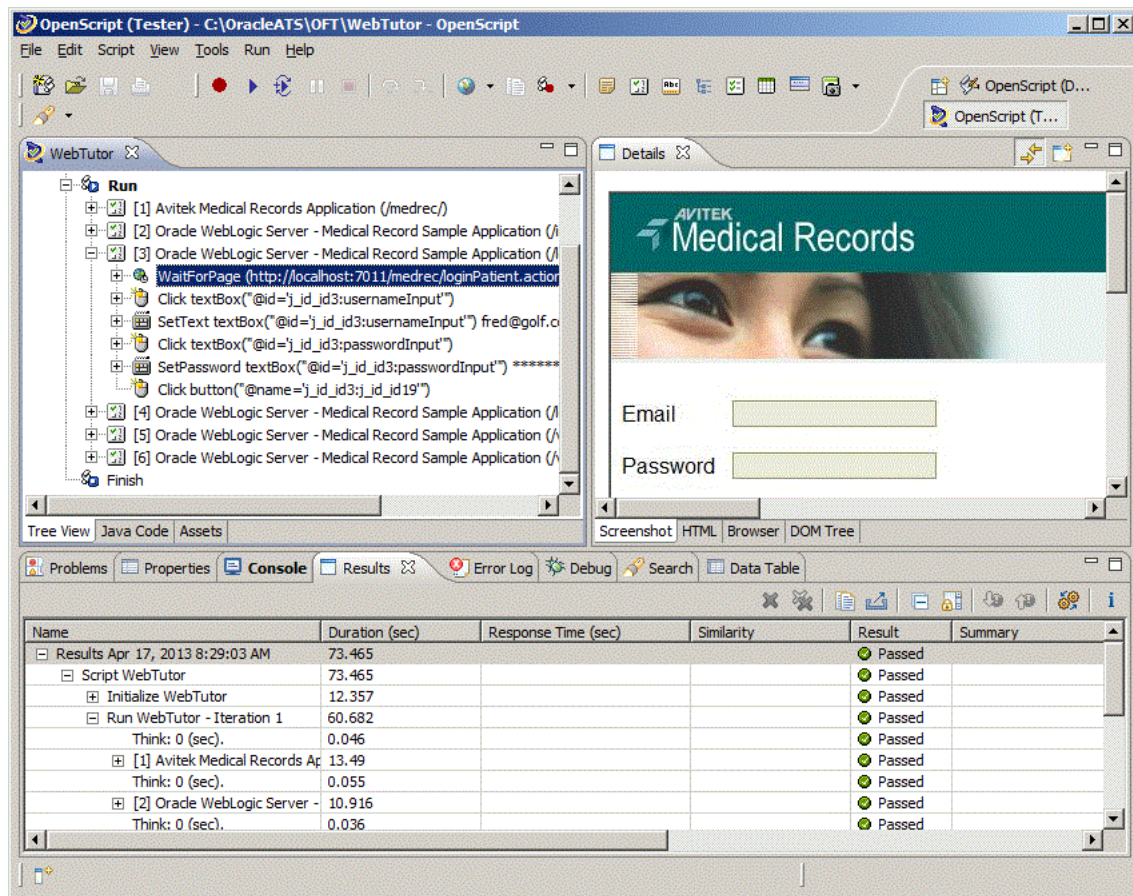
OpenScript (Tester) - C:\OracleATS\OFT\WebTutor - OpenScript

File Edit Script View Tools Run Help

OpenScript (D...
OpenScript (T...

WebTutor

Run
[1] Avitek Medical Records Application (/medrec/)
[2] Oracle WebLogic Server - Medical Record Sample Application (/i
[3] Oracle WebLogic Server - Medical Record Sample Application (/l
WaitForPage (http://localhost:7011/medrec/loginPatient.action
Click textBox("@id='j_id_id3:usernameInput'")
SetText textBox("@id='j_id_id3:usernameInput'") fred@golf.c
Click textBox("@id='j_id_id3:passwordInput'")
SetPassword textBox("@id='j_id_id3:passwordInput'") ******
Click button("@name='j_id_id3:j_id_id19'")
[4] Oracle WebLogic Server - Medical Record Sample Application (/l
[5] Oracle WebLogic Server - Medical Record Sample Application (/
[6] Oracle WebLogic Server - Medical Record Sample Application (/
Finish

Tree View | Java Code | Assets

Details

AVITEK
Medical Records

Email
Password

Screenshot | HTML | Browser | DOM Tree

Problems | Properties | Console | Results | Error Log | Debug | Search | Data Table

| Name | Duration (sec) | Response Time (sec) | Similarity | Result | Summary |
|---|---|---|---|---|---|
| Results Apr 17, 2013 8:29:03 AM | 73.465 | | | Passed | |
| Script WebTutor | 73.465 | | | Passed | |
| Initialize WebTutor | 12.357 | | | Passed | |
| Run WebTutor - Iteration 1 | 60.682 | | | Passed | |
| Think: 0 (sec). | 0.046 | | | Passed | |
| [1] Avitek Medical Records Ap | 13.49 | | | Passed | |
| Think: 0 (sec). | 0.055 | | | Passed | |
| [2] Oracle WebLogic Server - | 10.916 | | | Passed | |
| Think: 0 (sec). | 0.036 | | | Passed | |